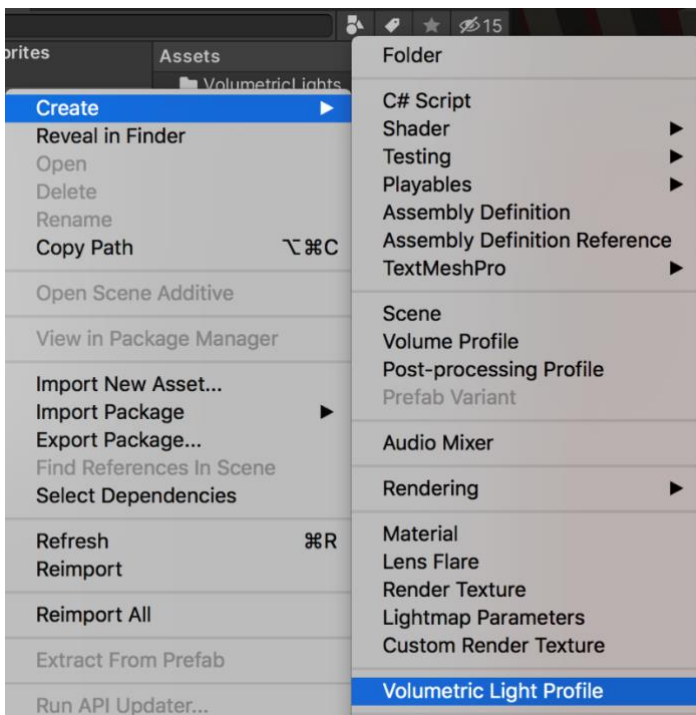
15
orites
Assets
VolumetricLights

Create
Reveal in Finder
Open
Delete
Rename
Copy Path ⌥⌘C

Open Scene Additive

View in Package Manager

Import New Asset...
Import Package
Export Package...
Find References In Scene
Select Dependencies

Refresh ⌘R
Reimport

Reimport All

Extract From Prefab

Run API Updater...

Folder

C# Script
Shader
Testing
Playables
Assembly Definition
Assembly Definition Reference
TextMeshPro

Scene
Volume Profile
Post-processing Profile
Prefab Variant

Audio Mixer

Rendering

Material
Lens Flare
Render Texture
Lightmap Parameters
Custom Render Texture

Volumetric Light Profile